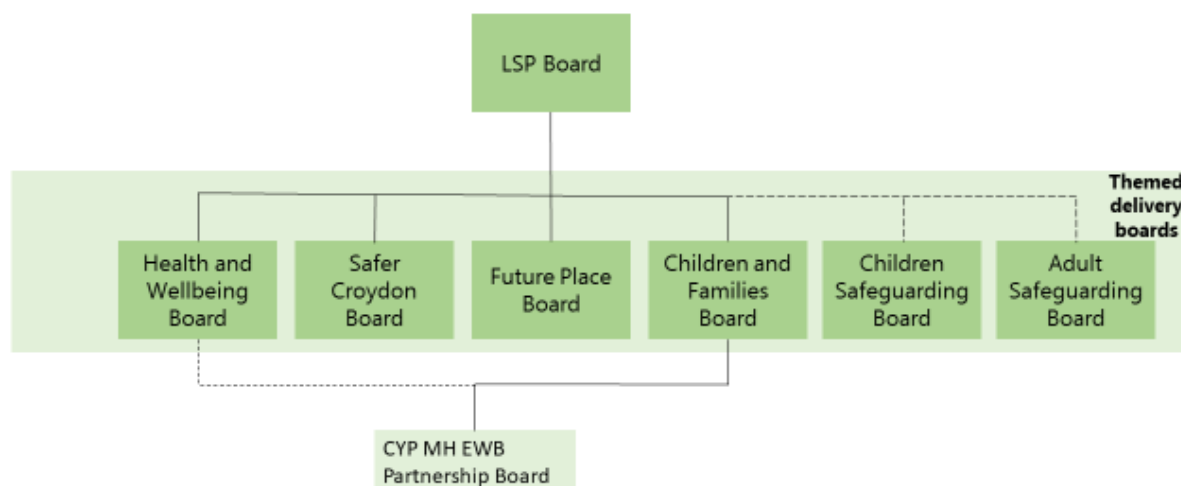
LSP Board

Themed delivery boards

Health and Wellbeing Board

Safer Croydon Board

Future Place Board

Children and Families Board

Children Safeguarding Board

Adult Safeguarding Board

CYP MH EWB Partnership Board